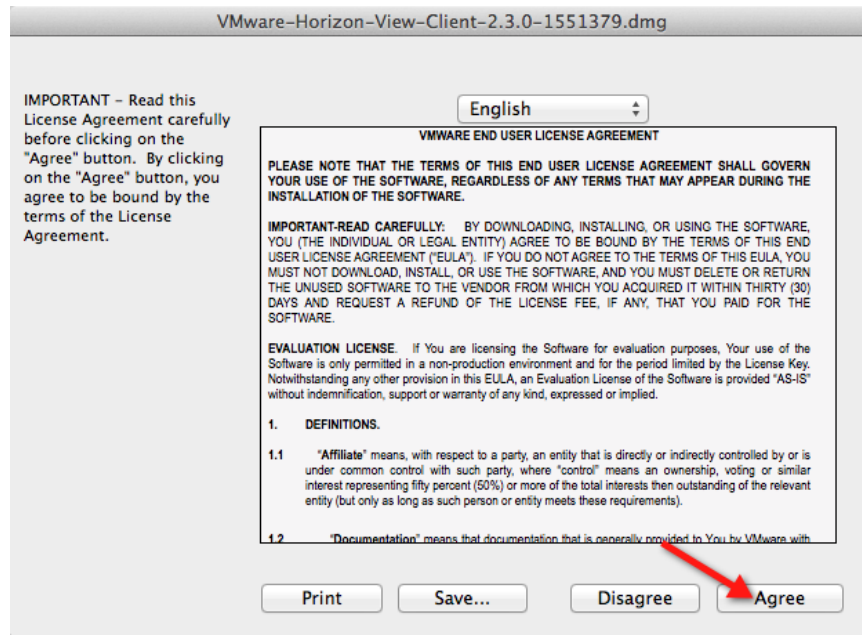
VMware-Horizon-View-Client-2.3.0-1551379.dmg

IMPORTANT - Read this License Agreement carefully before clicking on the "Agree" button. By clicking on the "Agree" button, you agree to be bound by the terms of the License Agreement.

English

VMWARE END USER LICENSE AGREEMENT

PLEASE NOTE THAT THE TERMS OF THIS END USER LICENSE AGREEMENT SHALL GOVERN YOUR USE OF THE SOFTWARE, REGARDLESS OF ANY TERMS THAT MAY APPEAR DURING THE INSTALLATION OF THE SOFTWARE.

IMPORTANT-READ CAREFULLY: BY DOWNLOADING, INSTALLING, OR USING THE SOFTWARE, YOU (THE INDIVIDUAL OR LEGAL ENTITY) AGREE TO BE BOUND BY THE TERMS OF THIS END USER LICENSE AGREEMENT ("EULA"). IF YOU DO NOT AGREE TO THE TERMS OF THIS EULA, YOU MUST NOT DOWNLOAD, INSTALL, OR USE THE SOFTWARE, AND YOU MUST DELETE OR RETURN THE UNUSED SOFTWARE TO THE VENDOR FROM WHICH YOU ACQUIRED IT WITHIN THIRTY (30) DAYS AND REQUEST A REFUND OF THE LICENSE FEE, IF ANY, THAT YOU PAID FOR THE SOFTWARE.

EVALUATION LICENSE. If You are licensing the Software for evaluation purposes, Your use of the Software is only permitted in a non-production environment and for the period limited by the License Key. Notwithstanding any other provision in this EULA, an Evaluation License of the Software is provided "AS-IS" without indemnification, support or warranty of any kind, expressed or implied.

1. DEFINITIONS.

1.1 "Affiliate" means, with respect to a party, an entity that is directly or indirectly controlled by or is under common control with such party, where "control" means an ownership, voting or similar interest representing fifty percent (50%) or more of the total interests then outstanding of the relevant entity (but only as long as such person or entity meets these requirements).

1.2 "Documentation" means that documentation that is generally provided to You by VMware with

Print
Save...
Disagree
Agree